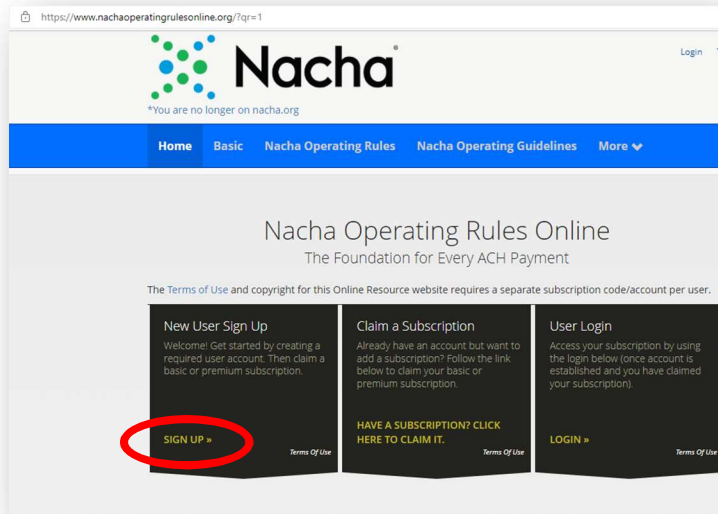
https://www.nachaoperatingrulesonline.org/?qr=1

Nacha®

*You are no longer on nacha.org

Login

Home Basic Nacha Operating Rules Nacha Operating Guidelines More

Nacha Operating Rules Online

The Foundation for Every ACH Payment

The Terms of Use and copyright for this Online Resource website requires a separate subscription code/account per user.

New User Sign Up

Welcome! Get started by creating a required user account. Then claim a basic or premium subscription.

SIGN UP »

Terms Of Use

Claim a Subscription

Already have an account but want to add a subscription? Follow the link below to claim your basic or premium subscription.

HAVE A SUBSCRIPTION? CLICK HERE TO CLAIM IT.

Terms Of Use

User Login

Access your subscription by using the login below (once account is established and you have claimed your subscription).

LOGIN »

Terms Of Use